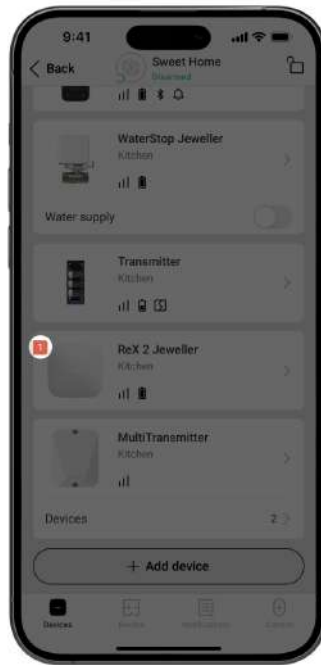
9:41

Back

Sweet Home

Disarmed

WaterStop Jeweller

Kitchen

Water supply

Transmitter

Kitchen

1

ReX 2 Jeweller

Kitchen

MultiTransmitter

Kitchen

Devices

2

+ Add device

Devices

Rooms

Notifications

Control